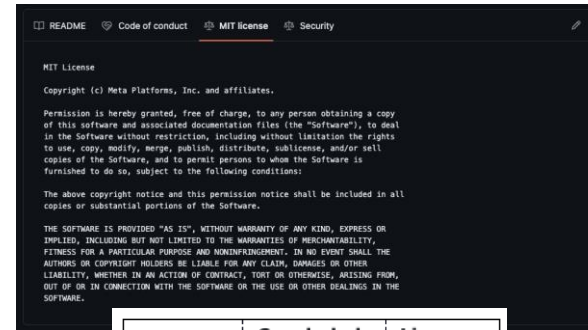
README Code of conduct MIT license Security

MIT License

Copyright (c) Meta Platforms, Inc. and affiliates.

Permission is hereby granted, free of charge, to any person obtaining a copy of this software and associated documentation files (the "Software"), to deal in the Software without restriction, including without limitation the rights to use, copy, modify, merge, publish, distribute, sublicense, and/or sell copies of the Software, and to permit persons to whom the Software is furnished to do so, subject to the following conditions:

The above copyright notice and this permission notice shall be included in all copies or substantial portions of the Software.

THE SOFTWARE IS PROVIDED "AS IS", WITHOUT WARRANTY OF ANY KIND, EXPRESS OR IMPLIED, INCLUDING BUT NOT LIMITED TO THE WARRANTIES OF MERCHANTABILITY, FITNESS FOR A PARTICULAR PURPOSE AND NONINFRINGEMENT. IN NO EVENT SHALL THE AUTHORS OR COPYRIGHT HOLDERS BE LIABLE FOR ANY CLAIM, DAMAGES OR OTHER LIABILITY, WHETHER IN AN ACTION OF CONTRACT, TORT OR OTHERWISE, ARISING FROM, OUT OF OR IN CONNECTION WITH THE SOFTWARE OR THE USE OR OTHER DEALINGS IN THE SOFTWARE.

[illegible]